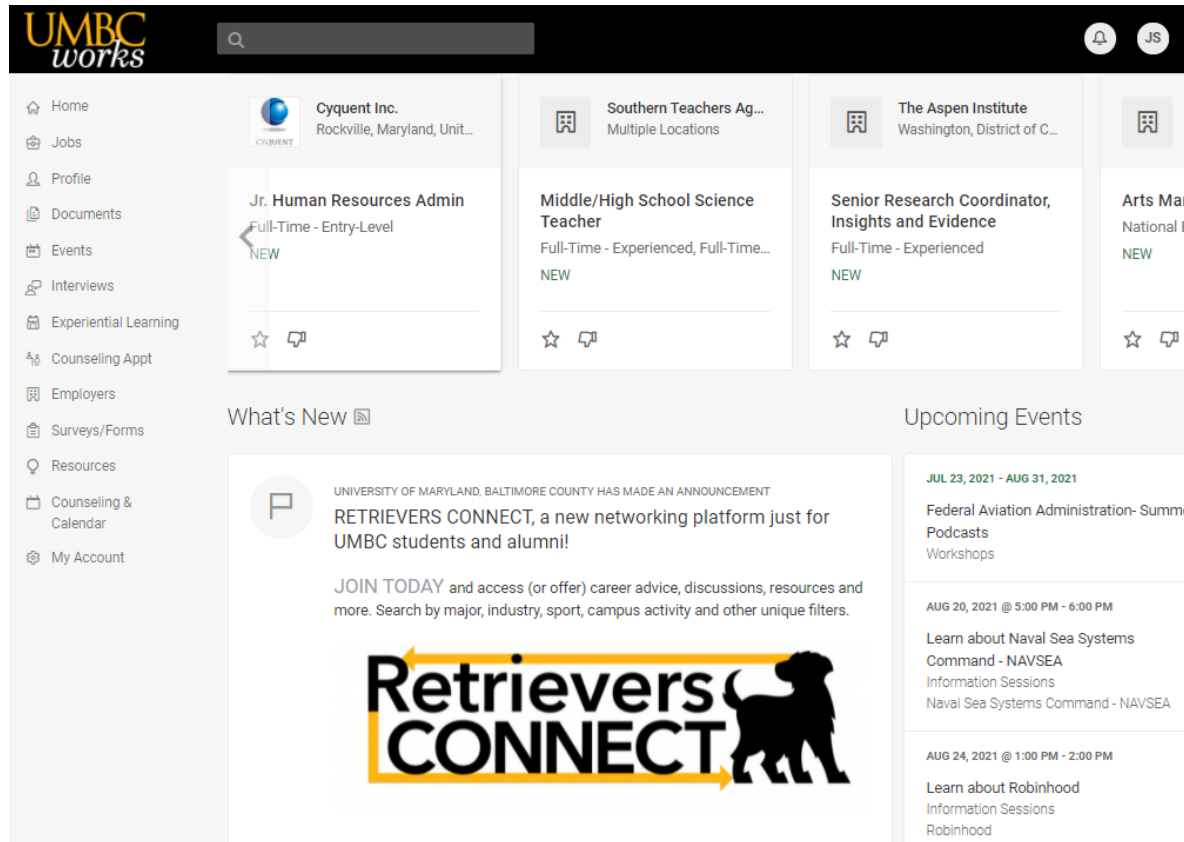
UMBC works

JS

Home
Jobs
Profile
Documents
Events
Interviews
Experiential Learning
Counseling Appt
Employers
Surveys/Forms
Resources
Counseling & Calendar
My Account

CYQUENT
Cyquent Inc.
Rockville, Maryland, Unit...

Jr. Human Resources Admin
Full-Time - Entry-Level
NEW

Southern Teachers Ag...
Multiple Locations

Middle/High School Science Teacher
Full-Time - Experienced, Full-Time...
NEW

The Aspen Institute
Washington, District of C...

Senior Research Coordinator, Insights and Evidence
Full-Time - Experienced
NEW

Arts Man
National
NEW

What's New

UNIVERSITY OF MARYLAND, BALTIMORE COUNTY HAS MADE AN ANNOUNCEMENT
RETRIEVERS CONNECT, a new networking platform just for UMBC students and alumni!

JOIN TODAY and access (or offer) career advice, discussions, resources and more. Search by major, industry, sport, campus activity and other unique filters.

Retrievers CONNECT

Upcoming Events

JUL 23, 2021 - AUG 31, 2021
Federal Aviation Administration- Summe Podcasts
Workshops

AUG 20, 2021 @ 5:00 PM - 6:00 PM
Learn about Naval Sea Systems Command - NAVSEA
Information Sessions
Naval Sea Systems Command - NAVSEA

AUG 24, 2021 @ 1:00 PM - 2:00 PM
Learn about Robinhood
Information Sessions
Robinhood